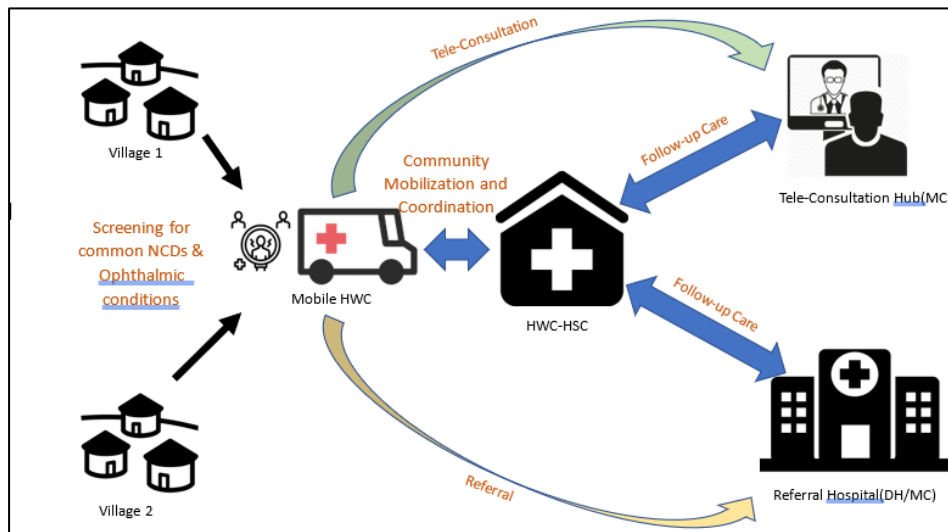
Tele-Consultation

Village 1

Follow-up Care

Community Mobilization and Coordination

Tele-Consultation Hub(MC

Screening for common NCDs & Ophthalmic conditions

Mobile HWC

HWC-HSC

Follow-up Care

Village 2

Referral

Referral Hospital(DH/MC)